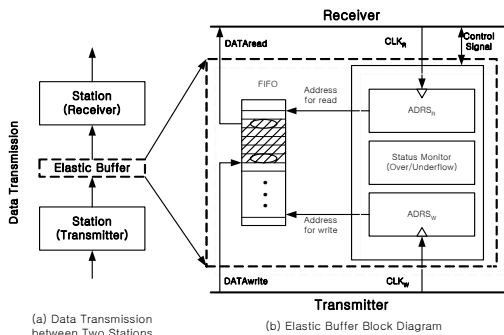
Data Transmission

Station (Receiver)

Elastic Buffer

Station (Transmitter)

(a) Data Transmission between Two Stations

Receiver

DATAread

$CLK_R$

Control Signal

FIFO

Address for read

$ADRS_R$

Status Monitor (Over/Underflow)

Address for write

$ADRS_W$

DATAwrite

$CLK_W$

Transmitter

(b) Elastic Buffer Block Diagram